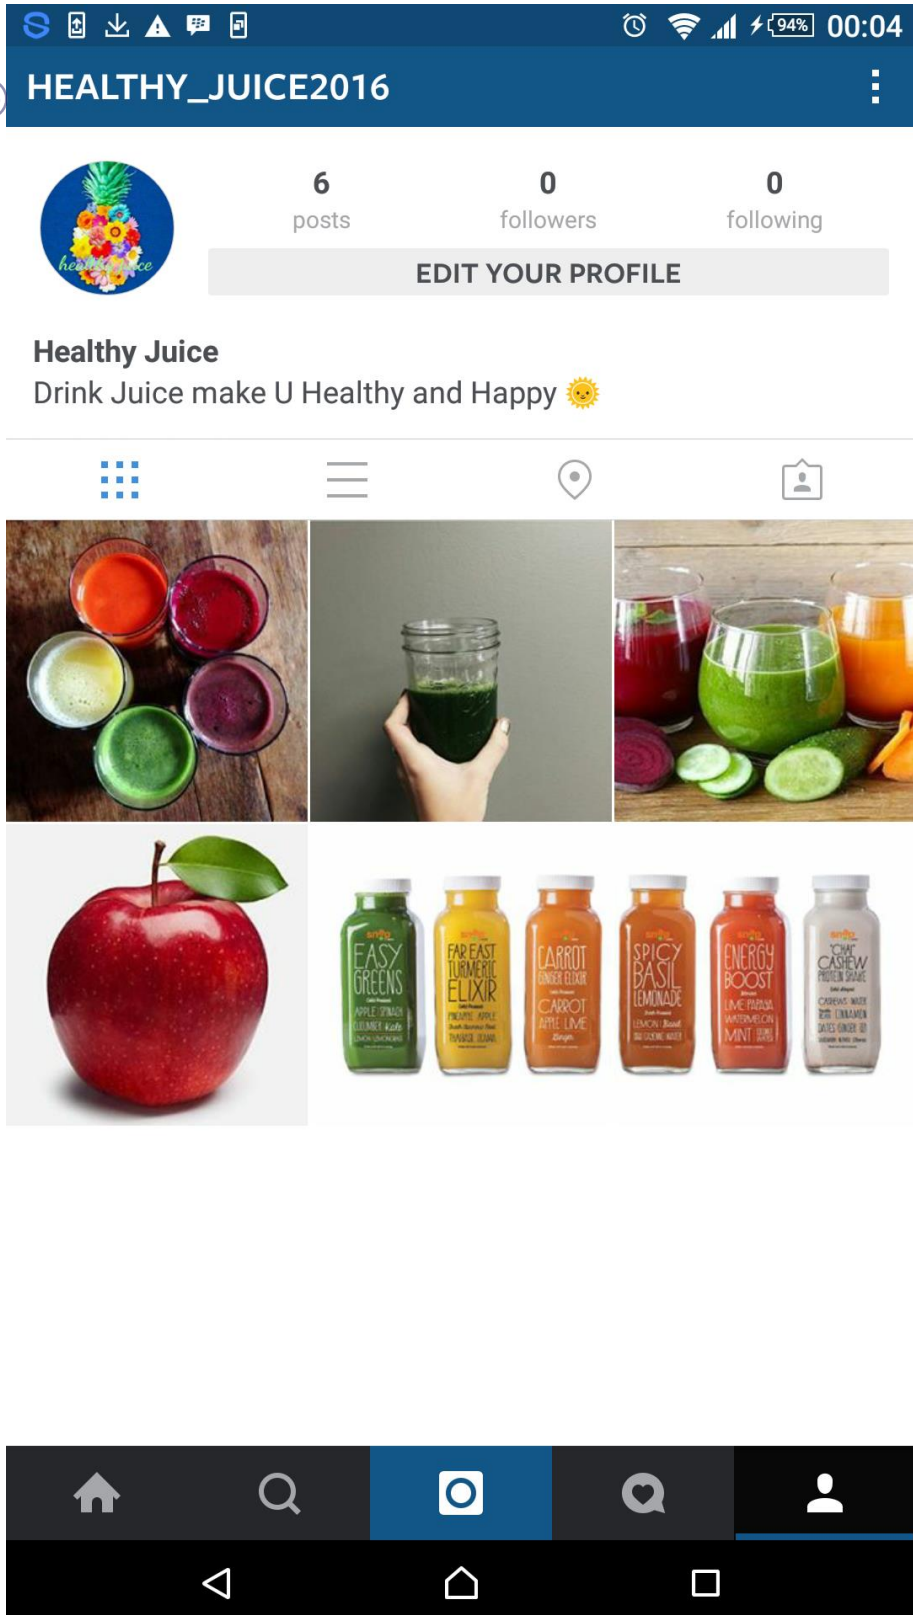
94% 00:04

HEALTHY_JUICE2016

healthy juice

6 posts

0 followers

0 following

EDIT YOUR PROFILE

Healthy Juice
Drink Juice make U Healthy and Happy 🌞

EASY GREENS
APPLE SPINACH CUCUMBER kale LEMON LEMONGRASS

FAR EAST TURMERIC ELIXIR
PINEAPPLE APPLE

CARROT GINGER ELIXIR
CARROT APPLE LIME Ginger

SPICY BASIL LEMONADE
LEMON Basil

ENERGY BOOST
LIME PAPAYA WATERMELON MINT

CHAI CASHEW PROTEIN SHAKE
CASHEWS WATER CINNAMON DATES GINGER